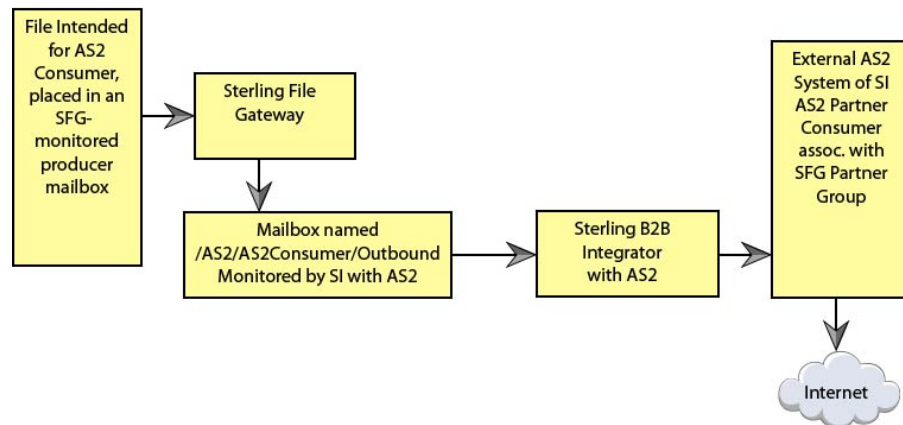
File Intended for AS2 Consumer, placed in an SFG-monitored producer mailbox

Sterling File Gateway

Mailbox named /AS2/AS2Consumer/Outbound Monitored by SI with AS2

Sterling B2B Integrator with AS2

External AS2 System of SI AS2 Partner Consumer assoc. with SFG Partner Group

Internet